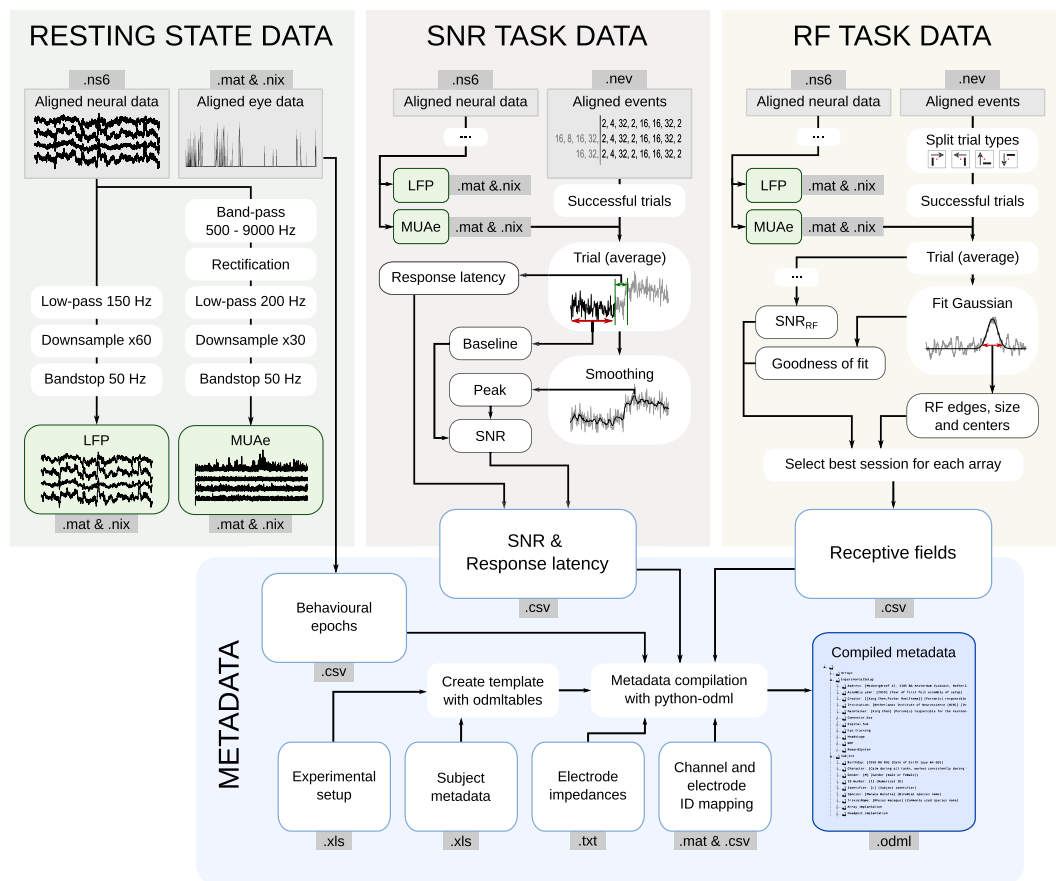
RESTING STATE DATA

.ns6
Aligned neural data

.mat & .nix
Aligned eye data

Band-pass 500 - 9000 Hz

Rectification

Low-pass 150 Hz

Low-pass 200 Hz

Downsample x60

Downsample x30

Bandstop 50 Hz

Bandstop 50 Hz

LFP

MUAe

.mat & .nix

.mat & .nix

SNR TASK DATA

.ns6
Aligned neural data

.nev
Aligned events

2, 4, 32, 2, 16, 16, 32, 2
16, 8, 16, 32, 2, 4, 32, 2, 16, 16, 32, 2
16, 32, 2, 4, 32, 2, 16, 16, 32, 2

...

LFP .mat & .nix

MUAe .mat & .nix

Successful trials

Trial (average)

Response latency

Baseline

Peak

Smoothing

SNR

SNR & Response latency

.csv

RF TASK DATA

.ns6
Aligned neural data

.nev
Aligned events

...

Split trial types

LFP .mat & .nix

Successful trials

MUAe .mat & .nix

Trial (average)

...

Fit Gaussian

$SNR_{RF}$

Goodness of fit

RF edges, size and centers

Select best session for each array

Receptive fields

.csv

METADATA

Behavioural epochs

.csv

Create template with odmltables

Metadata compilation with python-odml

Compiled metadata

Experimental setup

.xls

Subject metadata

.xls

Electrode impedances

.txt

Channel and electrode ID mapping

.mat & .csv

.odml